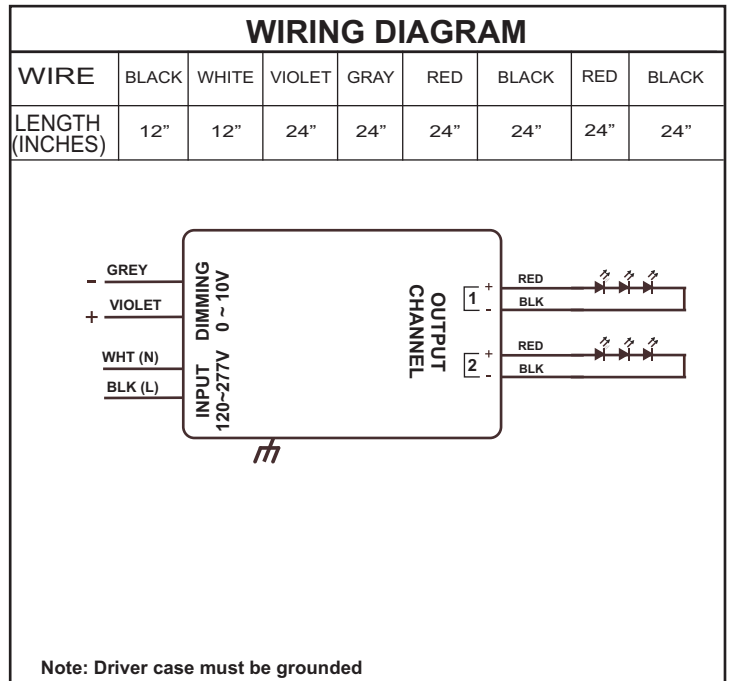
WIRING DIAGRAM

| WIRE | BLACK | WHITE | VIOLET | GRAY | RED | BLACK | RED | BLACK |
|---|---|---|---|---|---|---|---|---|
| LENGTH (INCHES) | 12" | 12" | 24" | 24" | 24" | 24" | 24" | 24" |

- GREY
+ VIOLET
WHT (N)
BLK (L)

DIMMING 0 ~ 10V

INPUT 120~277V

OUTPUT CHANNEL

1 + RED
- BLK

2 + RED
- BLK

Note: Driver case must be grounded